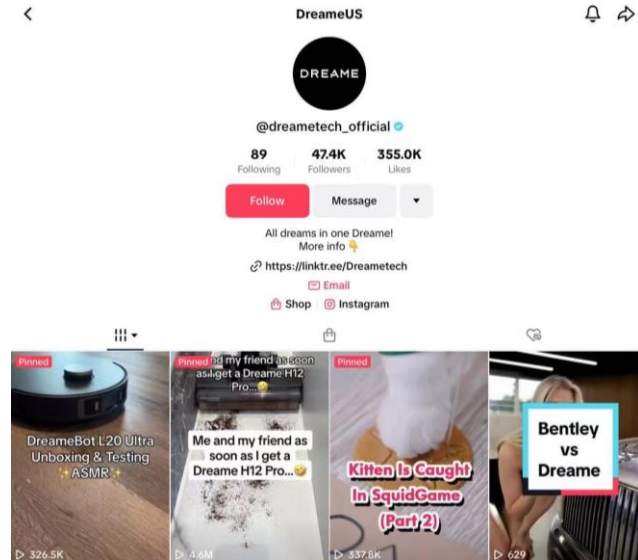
DreameUS

DREAME

@dreametech_official

89 Following
47.4K Followers
355.0K Likes

Follow
Message

All dreams in one Dreame!
More info 👇

https://linktr.ee/Dreametech

Email

Shop | Instagram

Pinned
DreameBot L20 Ultra Unboxing & Testing ✨ASMR✨
326.5K

Pinned
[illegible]nd my friend as soon as I get a Dreame H12 Pro...🤣
Me and my friend as soon as I get a Dreame H12 Pro...🤣
4.6M

Pinned
Kitten Is Caught In SquidGame (Part 2)
337.8K

Bentley vs Dreame
629